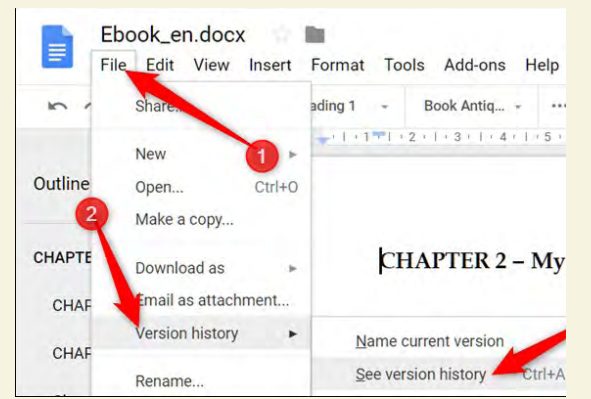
Ebook_en.docx

File Edit View Insert Format Tools Add-ons Help

Share...

ading 1

Book Antiq...

1

New

Outline

Open... Ctrl+O

2

Make a copy...

CHAPTE

CHAPTER 2 – My

CHAP

Download as

Email as attachment...

Version history

CHAP

Name current version

See version history Ctrl+A

Rename...